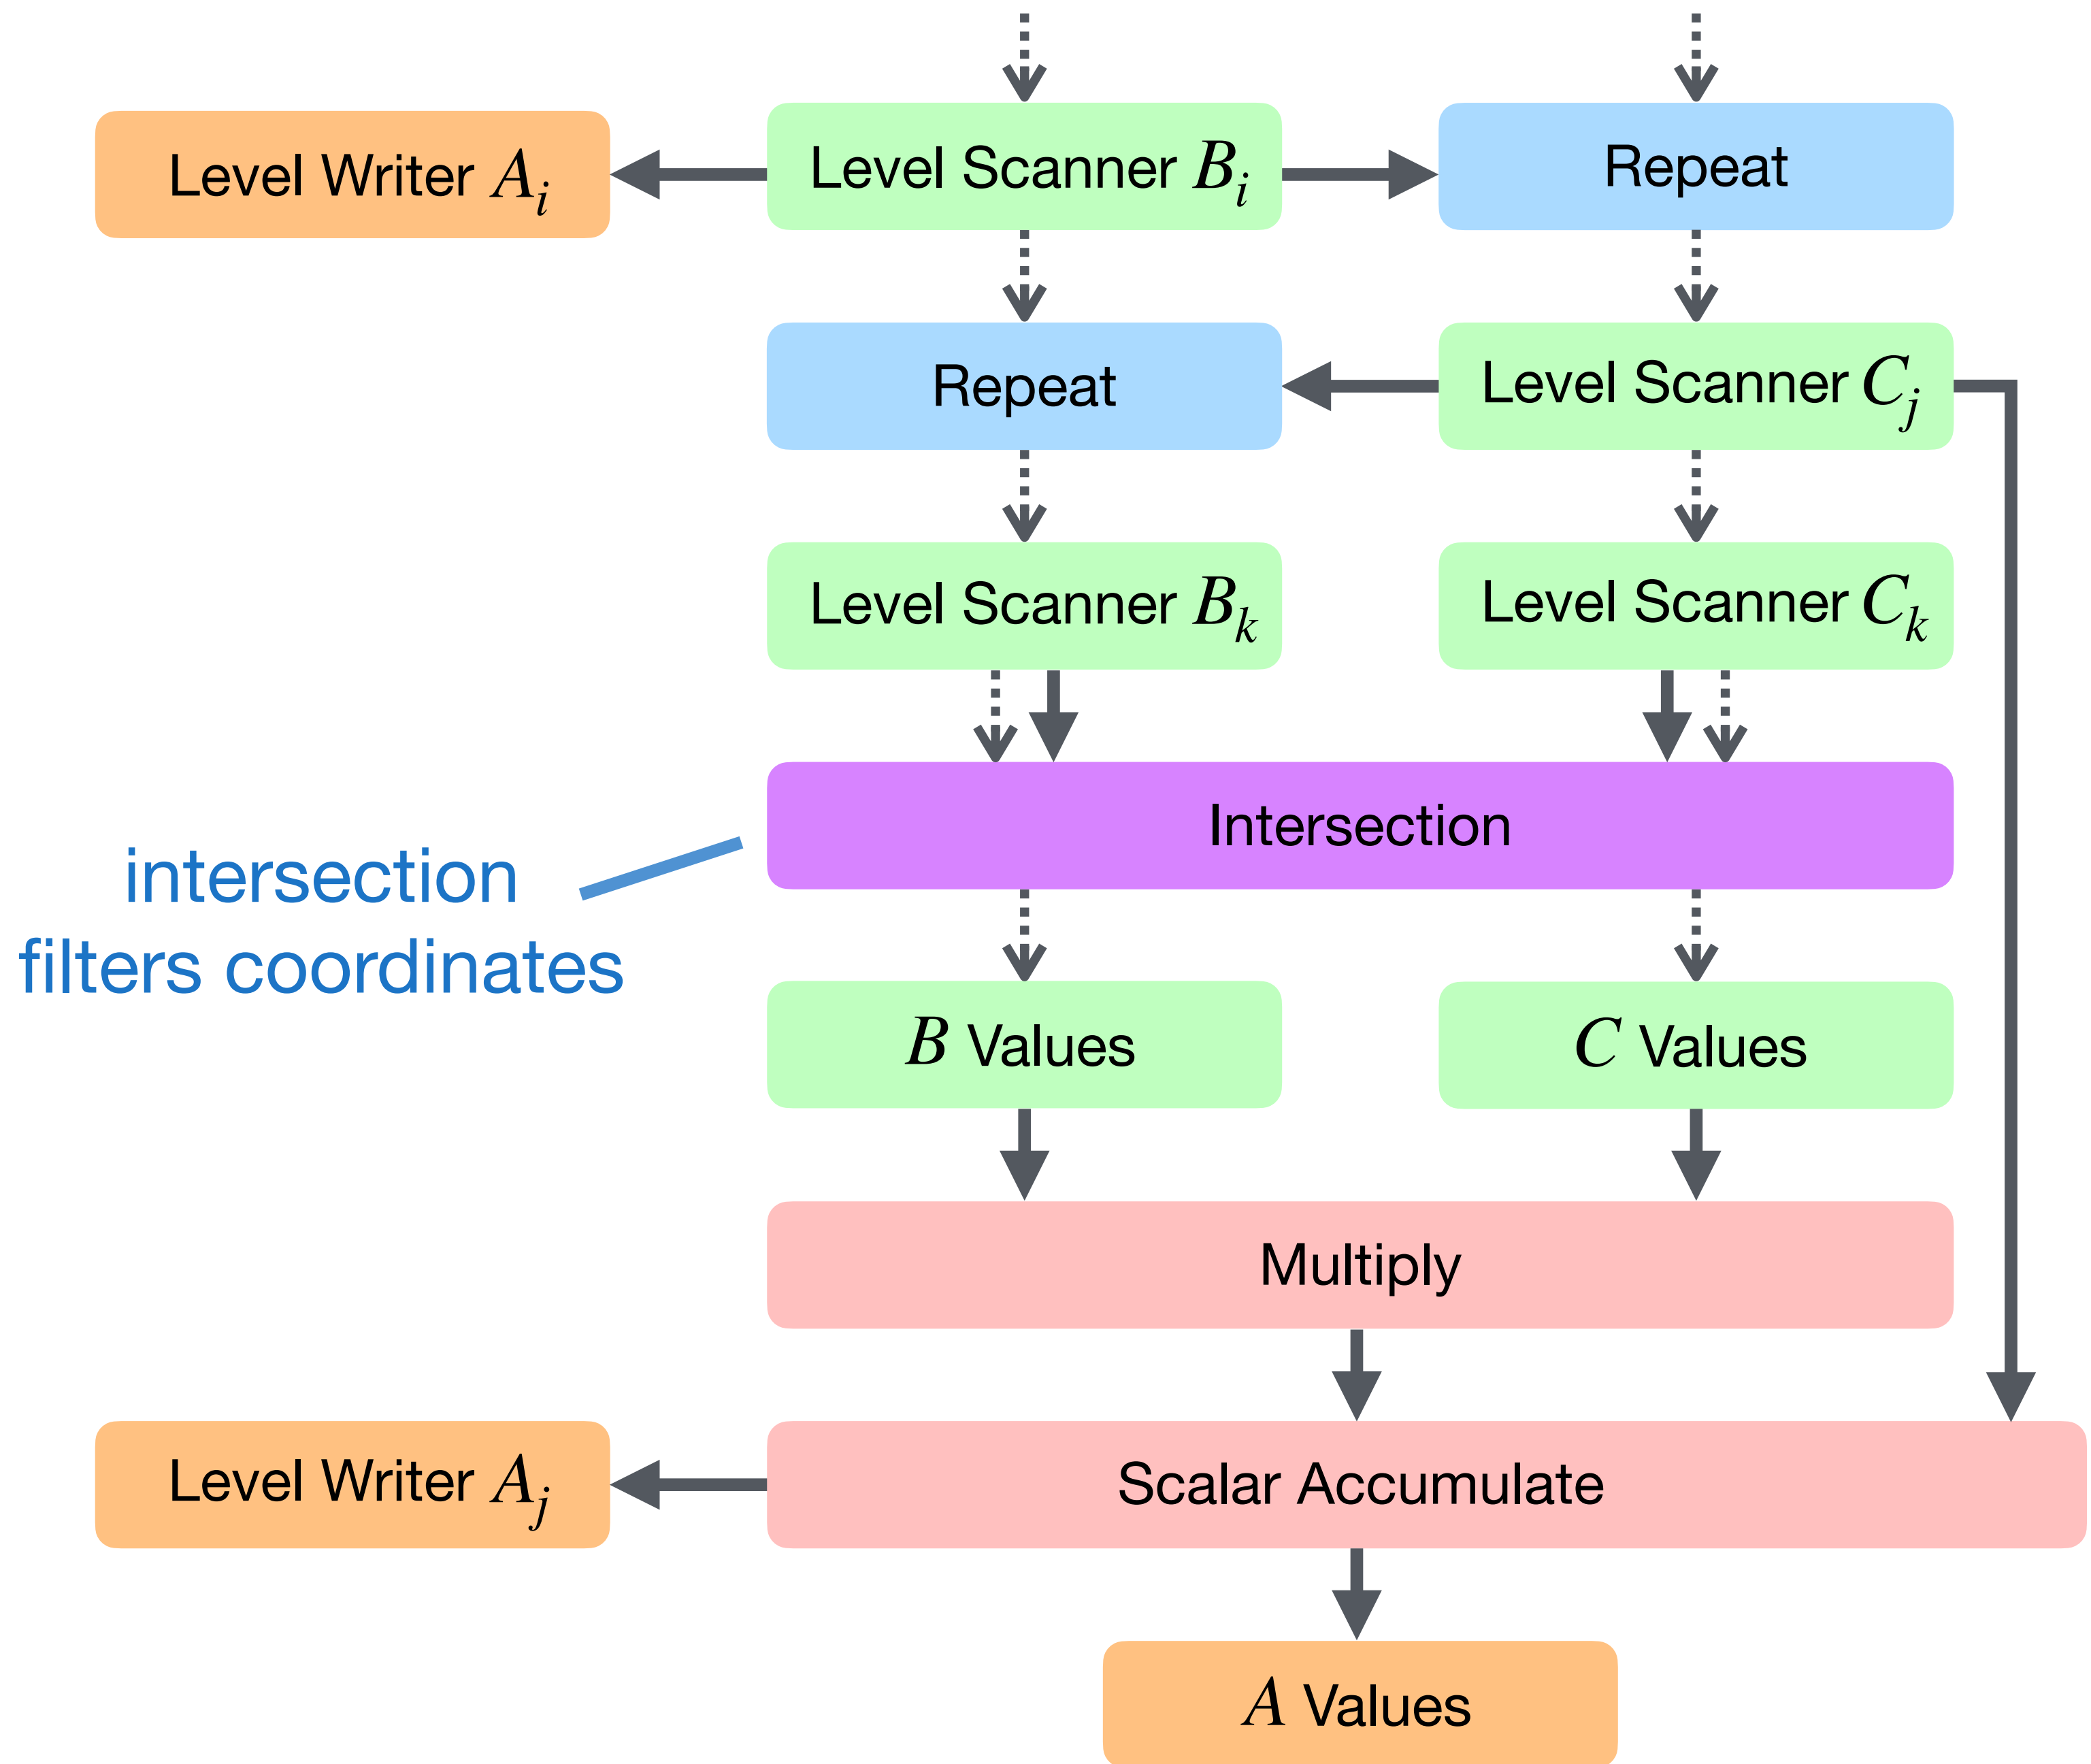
Level Writer $A_i$

Level Scanner $B_i$

Repeat

Repeat

Level Scanner $C_j$

Level Scanner $B_k$

Level Scanner $C_k$

Intersection

intersection filters coordinates

$B$ Values

$C$ Values

Multiply

Level Writer $A_j$

Scalar Accumulate

$A$ Values